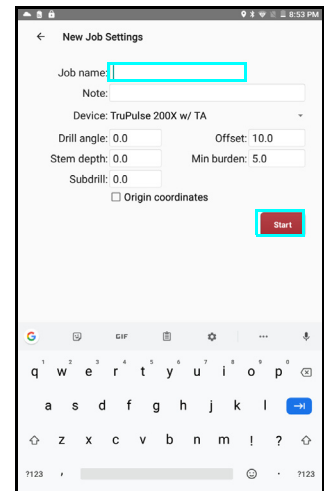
8:53 PM

New Job Settings

Job name:

Note:

Device: TruPulse 200X w/ TA

Drill angle: 0.0

Offset: 10.0

Stem depth: 0.0

Min burden: 5.0

Subdrill: 0.0

Origin coordinates

Start

GIF

q w e r t y u i o p
1 2 3 4 5 6 7 8 9 0

a s d f g h j k l

z x c v b n m ! ?

?123 , . ?123